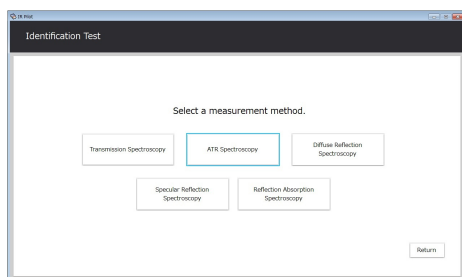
IR Pilot

Identification Test

Select a measurement method.

Transmission Spectroscopy

ATR Spectroscopy

Diffuse Reflection Spectroscopy

Specular Reflection Spectroscopy

Reflection Absorption Spectroscopy

Return